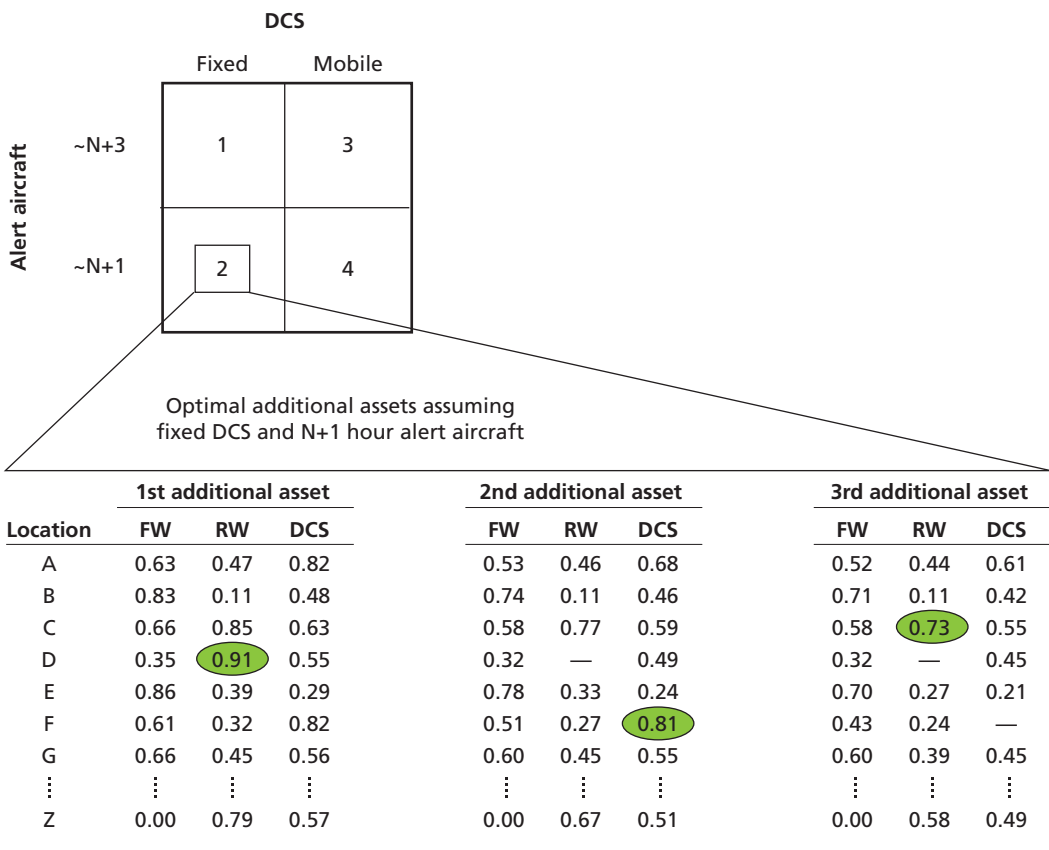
DCS

| | Fixed | Mobile |
|---|---|---|
| ~N+3 | 1 | 3 |
| ~N+1 | 2 | 4 |

Alert aircraft

Optimal additional assets assuming fixed DCS and N+1 hour alert aircraft

| | 1st additional asset | | | 2nd additional asset | | | 3rd additional asset | | |
|---|---|---|---|---|---|---|---|---|---|
| Location | FW | RW | DCS | FW | RW | DCS | FW | RW | DCS |
| A | 0.63 | 0.47 | 0.82 | 0.53 | 0.46 | 0.68 | 0.52 | 0.44 | 0.61 |
| B | 0.83 | 0.11 | 0.48 | 0.74 | 0.11 | 0.46 | 0.71 | 0.11 | 0.42 |
| C | 0.66 | 0.85 | 0.63 | 0.58 | 0.77 | 0.59 | 0.58 | 0.73 | 0.55 |
| D | 0.35 | 0.91 | 0.55 | 0.32 | — | 0.49 | 0.32 | — | 0.45 |
| E | 0.86 | 0.39 | 0.29 | 0.78 | 0.33 | 0.24 | 0.70 | 0.27 | 0.21 |
| F | 0.61 | 0.32 | 0.82 | 0.51 | 0.27 | 0.81 | 0.43 | 0.24 | — |
| G | 0.66 | 0.45 | 0.56 | 0.60 | 0.45 | 0.55 | 0.60 | 0.39 | 0.45 |
| ⋮ | ⋮ | ⋮ | ⋮ | ⋮ | ⋮ | ⋮ | ⋮ | ⋮ | ⋮ |
| Z | 0.00 | 0.79 | 0.57 | 0.00 | 0.67 | 0.51 | 0.00 | 0.58 | 0.49 |